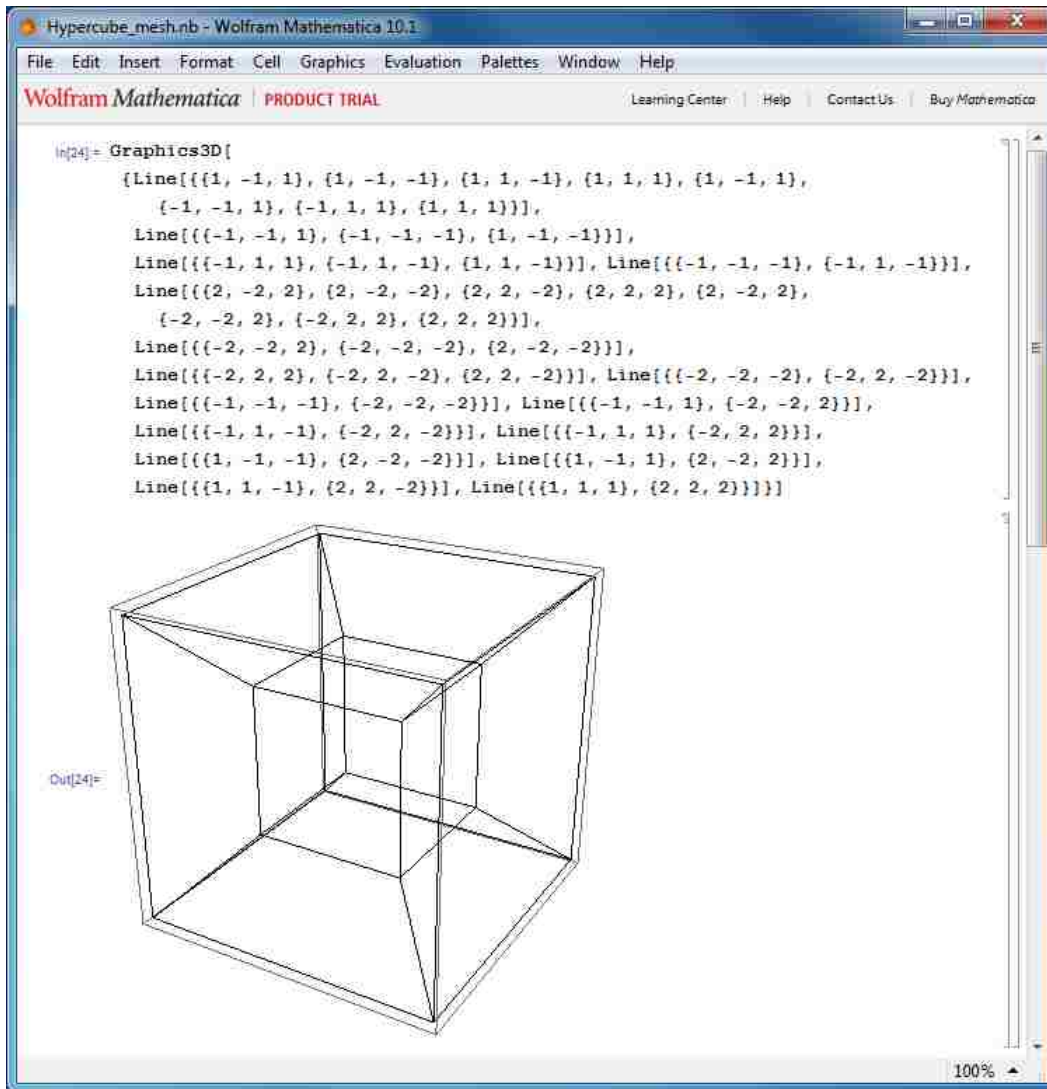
Hypercube_mesh.nb - Wolfram Mathematica 10.1

File Edit Insert Format Cell Graphics Evaluation Palettes Window Help

Wolfram Mathematica | PRODUCT TRIAL

Learning Center | Help | Contact Us | Buy Mathematica

In[24]:= Graphics3D[
{Line[{{1, -1, 1}, {1, -1, -1}, {1, 1, -1}, {1, 1, 1}, {1, -1, 1},
{-1, -1, 1}, {-1, 1, 1}, {1, 1, 1}}],
Line[{{-1, -1, 1}, {-1, -1, -1}, {1, -1, -1}}],
Line[{{-1, 1, 1}, {-1, 1, -1}, {1, 1, -1}}], Line[{{-1, -1, -1}, {-1, 1, -1}}],
Line[{{2, -2, 2}, {2, -2, -2}, {2, 2, -2}, {2, 2, 2}, {2, -2, 2},
{-2, -2, 2}, {-2, 2, 2}, {2, 2, 2}}],
Line[{{-2, -2, 2}, {-2, -2, -2}, {2, -2, -2}}],
Line[{{-2, 2, 2}, {-2, 2, -2}, {2, 2, -2}}], Line[{{-2, -2, -2}, {-2, 2, -2}}],
Line[{{-1, -1, -1}, {-2, -2, -2}}], Line[{{-1, -1, 1}, {-2, -2, 2}}],
Line[{{-1, 1, -1}, {-2, 2, -2}}], Line[{{-1, 1, 1}, {-2, 2, 2}}],
Line[{{1, -1, -1}, {2, -2, -2}}], Line[{{1, -1, 1}, {2, -2, 2}}],
Line[{{1, 1, -1}, {2, 2, -2}}], Line[{{1, 1, 1}, {2, 2, 2}}]}]

Out[24]=

100%